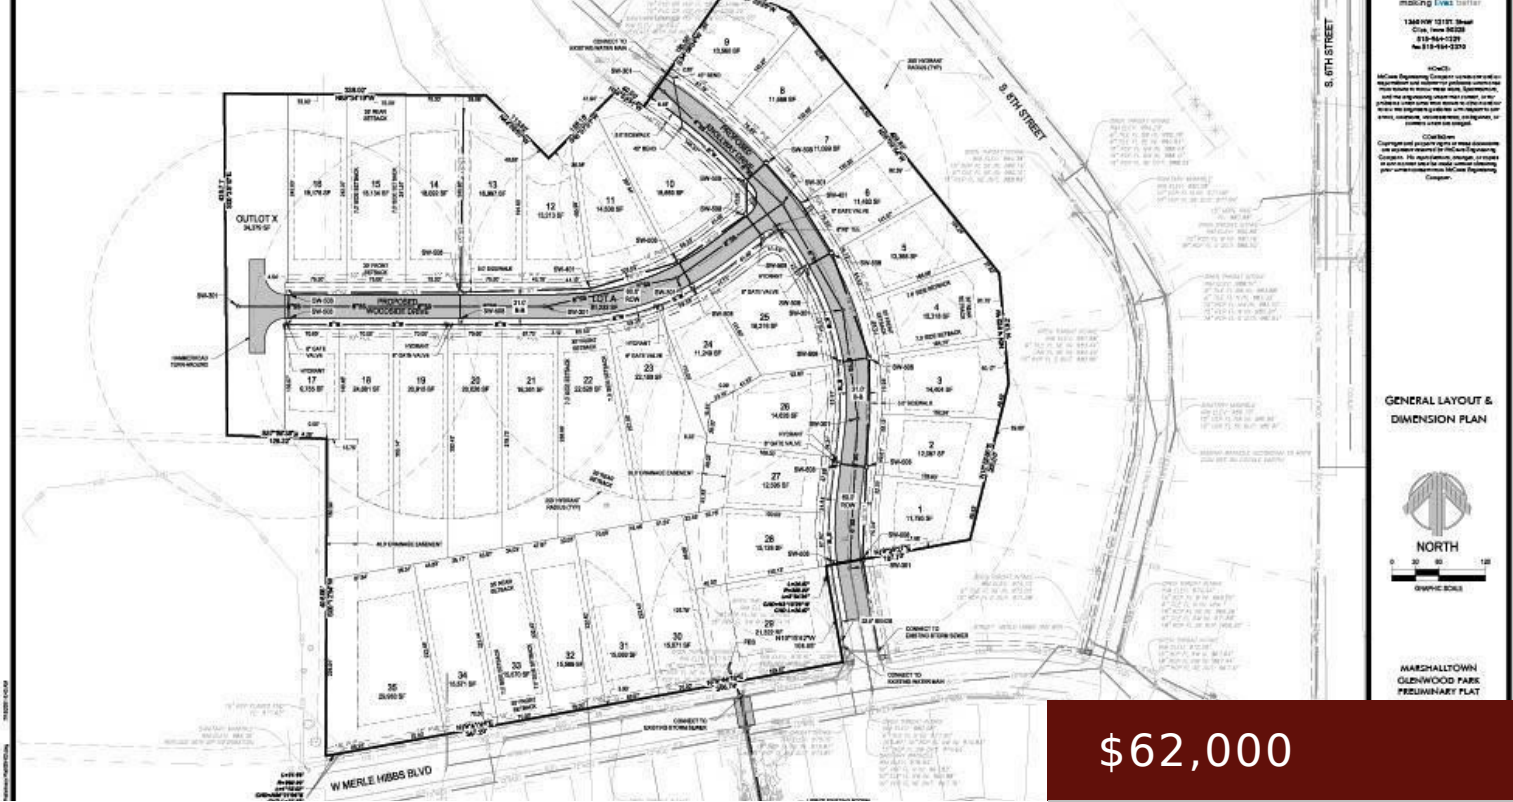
making lives better

S. 6TH STREET

S. 6TH STREET

OUTLOT X
34,376 SF

PROPOSED WOODSIDE DRIVE

LOT A

HAMMERHEAD TURNAROUND

16
15
14
13
12
11
10
9
8
7
6
5
4
3
2
1
17
18
19
20
21
22
23
24
25
26
27
28
29
30
31
32
33
34
35

W MERLE HIBBS BLVD

GENERAL LAYOUT & DIMENSION PLAN

NORTH

MARSHALLTOWN GLENWOOD PARK PRELIMINARY PLAT

$62,000